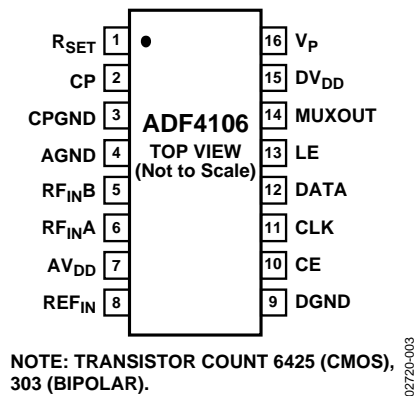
$R_{SET}$ 1
CP 2
CPGND 3
AGND 4
$RF_{IN}B$ 5
$RF_{IN}A$ 6
$AV_{DD}$ 7
$REF_{IN}$ 8

ADF4106
TOP VIEW
(Not to Scale)

16 $V_P$
15 $DV_{DD}$
14 MUXOUT
13 LE
12 DATA
11 CLK
10 CE
9 DGND

NOTE: TRANSISTOR COUNT 6425 (CMOS), 303 (BIPOLAR).

02720-003